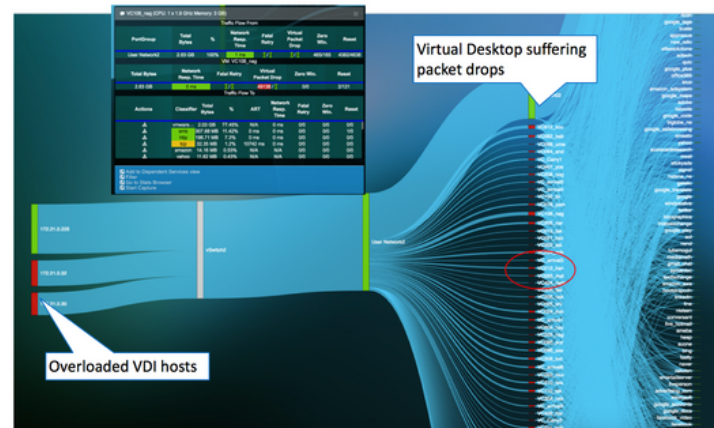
VC108_nag (CPU: 1 x 1.9 GHz Memory: 3 GB)

Traffic Flow From

| PortGroup | Total Bytes | % | Network Resp. Time | Fatal Retry | Virtual Packet Drop | Zero Win. | Reset |
|---|---|---|---|---|---|---|---|
| User Network2 | 3.83 GB | 100% | 0 ms | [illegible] | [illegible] | 403/180 | 438E/4636 |

VM: VC108_nag

| Total Bytes | Network Resp. Time | Fatal Retry | Virtual Packet Drop | Zero Win. | Reset |
|---|---|---|---|---|---|
| 3.83 GB | 0 ms | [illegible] | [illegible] | 0/0 | 2/121 |

Traffic Flow To

| Actions | Classifier | Total Bytes | % | ART | Network Resp. Time | Fatal Retry | Zero Win. | Reset |
|---|---|---|---|---|---|---|---|---|
| | vmware | 2.83 GB | 77.45% | N/A | 0 ms | 0/0 | 0/0 | 0/0 |
| | smb | 307.08 MB | 11.42% | 0 ms | 0 ms | 0/0 | 0/0 | 0/0 |
| | http | 196.71 MB | 7.3% | 0 ms | 0 ms | 0/0 | 0/0 | 0/0 |
| | ssl | 32.35 MB | 1.2% | 10742 ms | 0 ms | 0/0 | 0/0 | 0/0 |
| | amazon | 14.16 MB | 0.53% | N/A | 0 ms | 0/0 | 0/0 | 0/0 |
| | yahoo | 11.82 MB | 0.43% | N/A | 0 ms | 0/0 | 0/0 | 0/0 |

Add to Dependent Services view
Filter
Go to Stats Browser
Start Capture

Virtual Desktop suffering packet drops

172.31.0.205
172.31.0.30
172.31.0.30
vSwitch2
User Network2

Overloaded VDI hosts